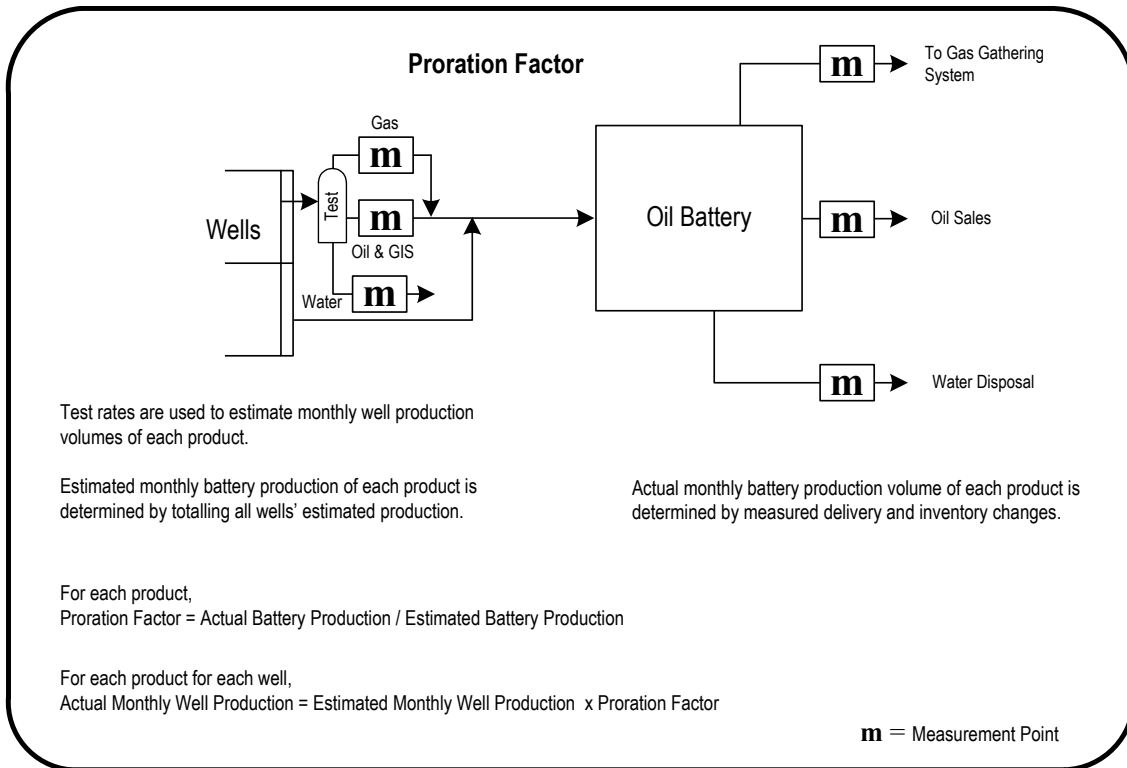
Proration Factor

To Gas Gathering System

m

Gas

m

Test

m

Oil & GIS

Wells

Water

m

Oil Battery

m

Oil Sales

m

Water Disposal

Test rates are used to estimate monthly well production volumes of each product.

Estimated monthly battery production of each product is determined by totalling all wells' estimated production.

Actual monthly battery production volume of each product is determined by measured delivery and inventory changes.

For each product,
Proration Factor = Actual Battery Production / Estimated Battery Production

For each product for each well,
Actual Monthly Well Production = Estimated Monthly Well Production x Proration Factor

m = Measurement Point